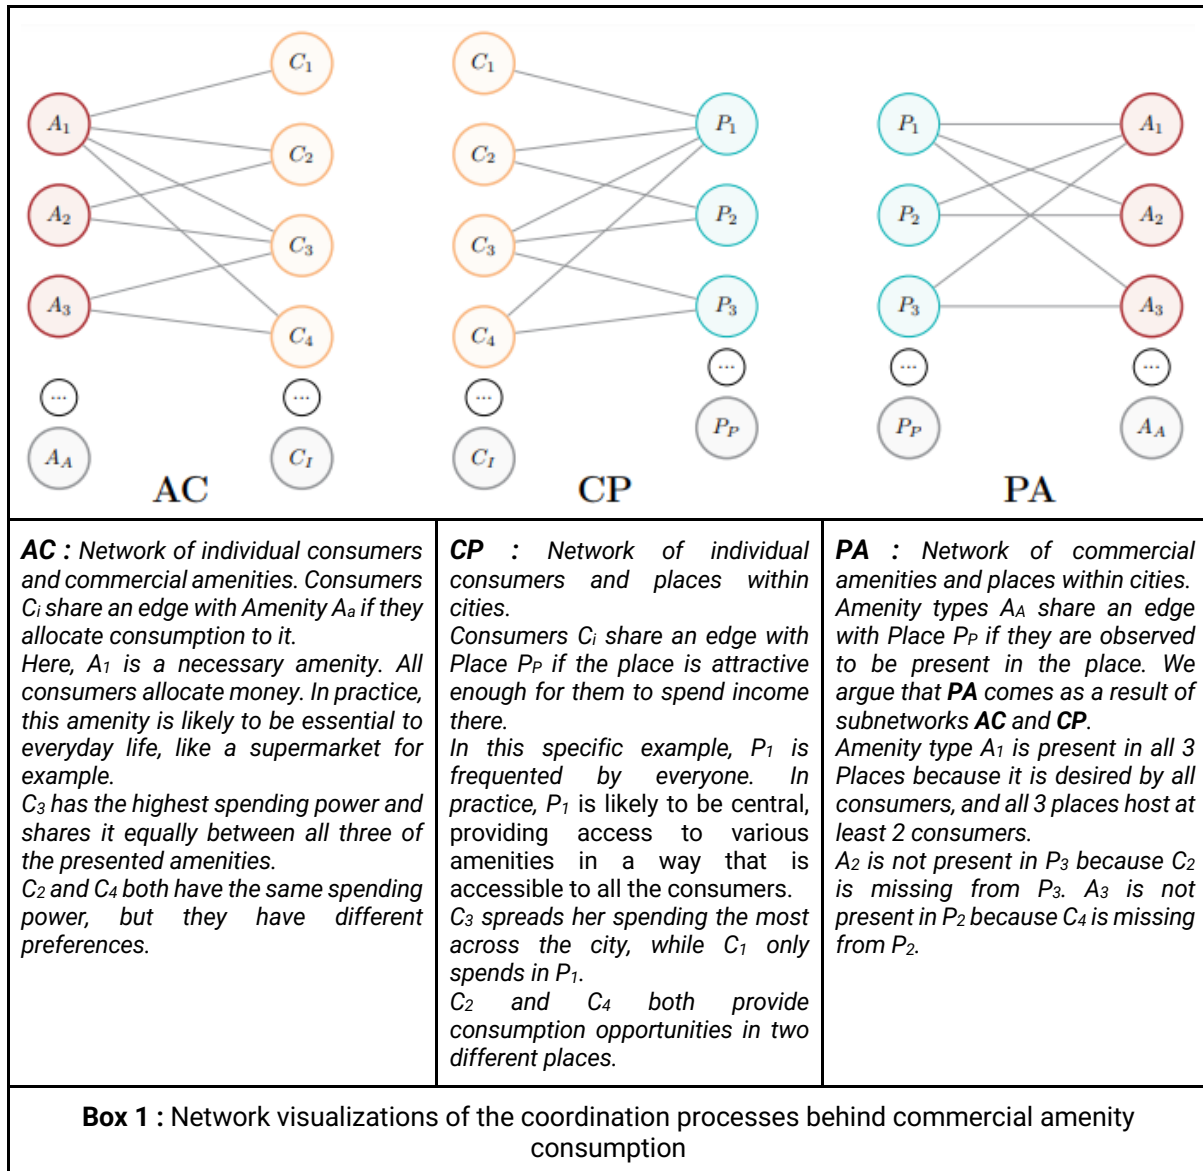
$C_1$ $A_1$ $C_2$ $A_2$ $C_3$ $A_3$ $C_4$ ... ... $A_A$ $C_I$ AC

$C_1$ $P_1$ $C_2$ $P_2$ $C_3$ $P_3$ $C_4$ ... ... $P_P$ $C_I$ CP

$P_1$ $A_1$ $P_2$ $A_2$ $P_3$ $A_3$ ... ... $P_P$ $A_A$ PA

| **AC :** Network of individual consumers and commercial amenities. Consumers $C_i$ share an edge with Amenity $A_a$ if they allocate consumption to it. Here, $A_1$ is a necessary amenity. All consumers allocate money. In practice, this amenity is likely to be essential to everyday life, like a supermarket for example. $C_3$ has the highest spending power and shares it equally between all three of the presented amenities. $C_2$ and $C_4$ both have the same spending power, but they have different preferences. | **CP :** Network of individual consumers and places within cities. Consumers $C_i$ share an edge with Place $P_P$ if the place is attractive enough for them to spend income there. In this specific example, $P_1$ is frequented by everyone. In practice, $P_1$ is likely to be central, providing access to various amenities in a way that is accessible to all the consumers. $C_3$ spreads her spending the most across the city, while $C_1$ only spends in $P_1$. $C_2$ and $C_4$ both provide consumption opportunities in two different places. | **PA :** Network of commercial amenities and places within cities. Amenity types $A_A$ share an edge with Place $P_P$ if they are observed to be present in the place. We argue that **PA** comes as a result of subnetworks **AC** and **CP**. Amenity type $A_1$ is present in all 3 Places because it is desired by all consumers, and all 3 places host at least 2 consumers. $A_2$ is not present in $P_3$ because $C_2$ is missing from $P_3$. $A_3$ is not present in $P_2$ because $C_4$ is missing from $P_2$. |
|---|---|---|

**Box 1 :** Network visualizations of the coordination processes behind commercial amenity consumption